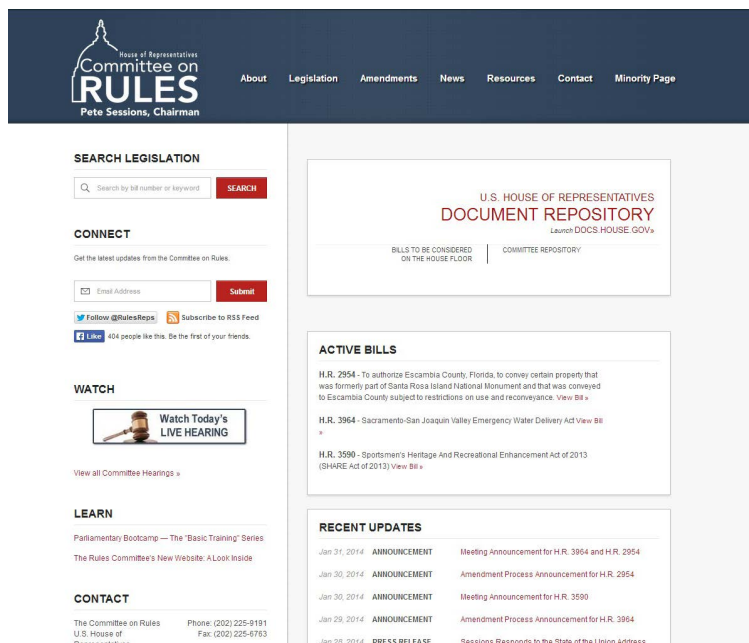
House of Representatives
Committee on
RULES
Pete Sessions, Chairman

About Legislation Amendments News Resources Contact Minority Page

SEARCH LEGISLATION

Search by bill number or keyword
SEARCH

CONNECT

Get the latest updates from the Committee on Rules.

Email Address
Submit

Follow @RulesReps
Subscribe to RSS Feed

Like 404 people like this. Be the first of your friends.

WATCH

Watch Today's LIVE HEARING

View all Committee Hearings »

LEARN

Parliamentary Bootcamp — The "Basic Training" Series

The Rules Committee's New Website: A Look Inside

CONTACT

The Committee on Rules
U.S. House of
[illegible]

Phone: (202) 225-9191
Fax: (202) 225-6763

U.S. HOUSE OF REPRESENTATIVES
DOCUMENT REPOSITORY
Launch DOCS.HOUSE.GOV»

BILLS TO BE CONSIDERED ON THE HOUSE FLOOR
COMMITTEE REPOSITORY

ACTIVE BILLS

H.R. 2954 - To authorize Escambia County, Florida, to convey certain property that was formerly part of Santa Rosa Island National Monument and that was conveyed to Escambia County subject to restrictions on use and reconveyance. View Bill »

H.R. 3964 - Sacramento-San Joaquin Valley Emergency Water Delivery Act View Bill »

H.R. 3590 - Sportsmen's Heritage And Recreational Enhancement Act of 2013 (SHARE Act of 2013) View Bill »

RECENT UPDATES

| | | |
|---|---|---|
| Jan 31, 2014 | ANNOUNCEMENT | Meeting Announcement for H.R. 3964 and H.R. 2954 |
| Jan 30, 2014 | ANNOUNCEMENT | Amendment Process Announcement for H.R. 2954 |
| Jan 30, 2014 | ANNOUNCEMENT | Meeting Announcement for H.R. 3590 |
| Jan 29, 2014 | ANNOUNCEMENT | Amendment Process Announcement for H.R. 3964 |
| Jan 28, 2014 | PRESS RELEASE | Sessions Responds to the State of the Union Address |